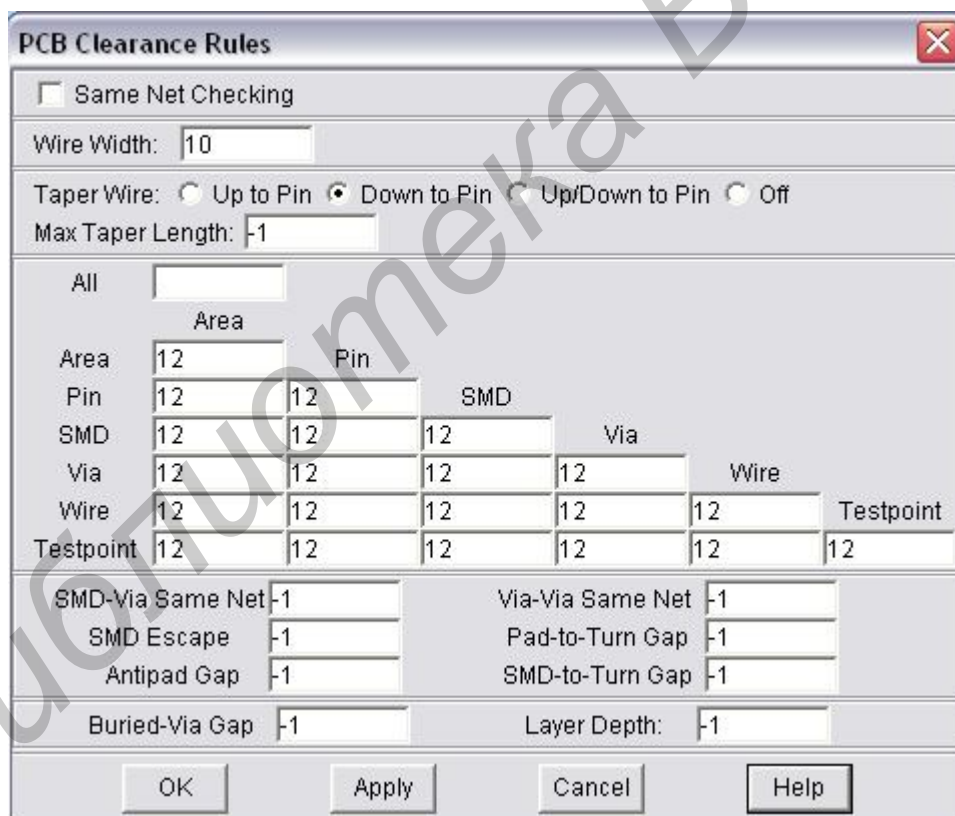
PCB Clearance Rules

Same Net Checking

Wire Width: 10

Taper Wire: Up to Pin Down to Pin Up/Down to Pin Off

Max Taper Length: -1

All

| | Area | Pin | SMD | Via | Wire | Testpoint |
|---|---|---|---|---|---|---|
| Area | 12 | | | | | |
| Pin | 12 | 12 | | | | |
| SMD | 12 | 12 | 12 | | | |
| Via | 12 | 12 | 12 | 12 | | |
| Wire | 12 | 12 | 12 | 12 | 12 | |
| Testpoint | 12 | 12 | 12 | 12 | 12 | 12 |

SMD-Via Same Net -1

SMD Escape -1

Antipad Gap -1

Via-Via Same Net -1

Pad-to-Turn Gap -1

SMD-to-Turn Gap -1

Buried-Via Gap -1

Layer Depth: -1

OK Apply Cancel Help